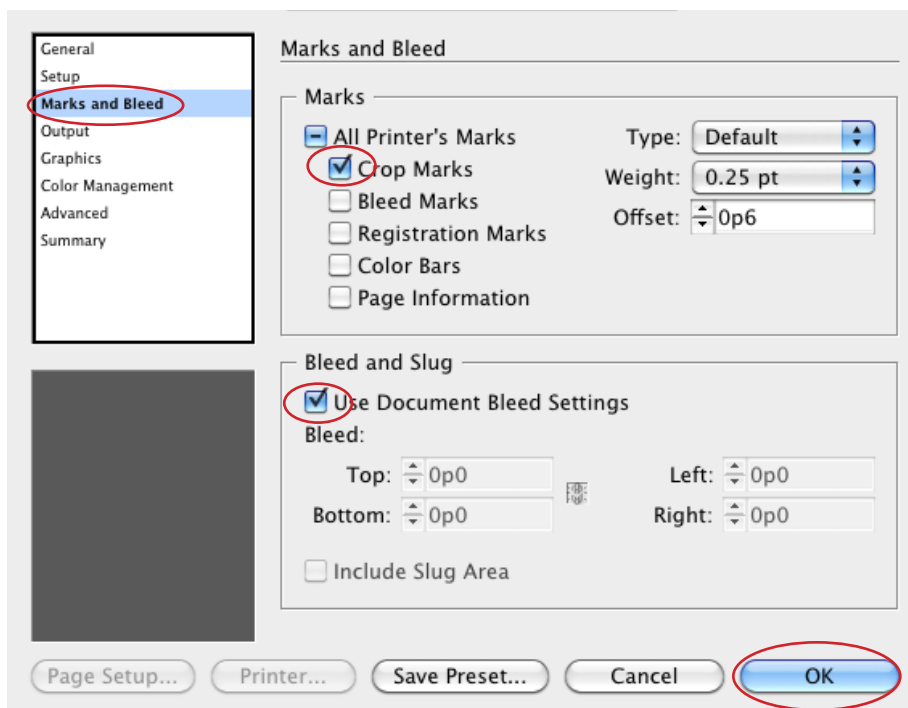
General
Setup
Marks and Bleed
Output
Graphics
Color Management
Advanced
Summary

Marks and Bleed

Marks

All Printer's Marks
Crop Marks
Bleed Marks
Registration Marks
Color Bars
Page Information

Type: Default
Weight: 0.25 pt
Offset: 0p6

Bleed and Slug

Use Document Bleed Settings
Bleed:
Top: 0p0
Bottom: 0p0
Left: 0p0
Right: 0p0

Include Slug Area

Page Setup...
Printer...
Save Preset...
Cancel
OK